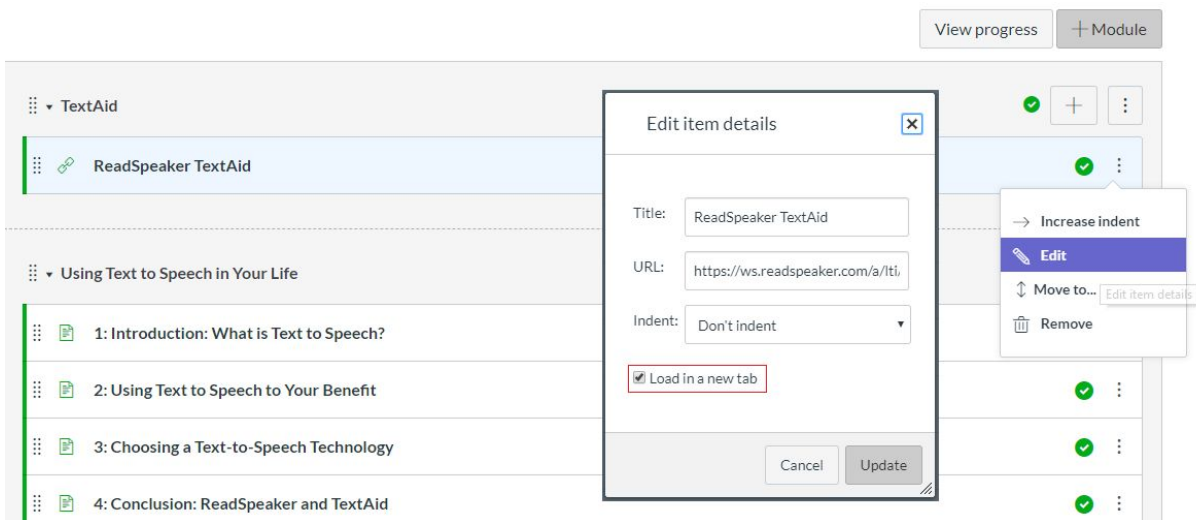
View progress
+ Module

TextAid

ReadSpeaker TextAid

Using Text to Speech in Your Life

1: Introduction: What is Text to Speech?

2: Using Text to Speech to Your Benefit

3: Choosing a Text-to-Speech Technology

4: Conclusion: ReadSpeaker and TextAid

Edit item details

Title: ReadSpeaker TextAid

URL: https://ws.readspeaker.com/a/lti/

Indent: Don't indent

Load in a new tab

Cancel
Update

Increase indent
Edit
Move to...
Edit item details
Remove